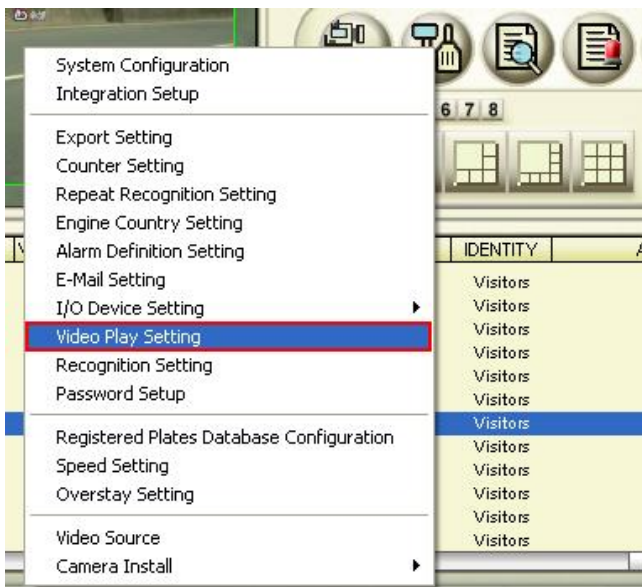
System Configuration
Integration Setup

Export Setting
Counter Setting
Repeat Recognition Setting
Engine Country Setting
Alarm Definition Setting
E-Mail Setting
I/O Device Setting
Video Play Setting
Recognition Setting
Password Setup

Registered Plates Database Configuration
Speed Setting
Overstay Setting

Video Source
Camera Install

6 7 8

IDENTITY
Visitors
Visitors
Visitors
Visitors
Visitors
Visitors
Visitors
Visitors
Visitors
Visitors
Visitors
Visitors